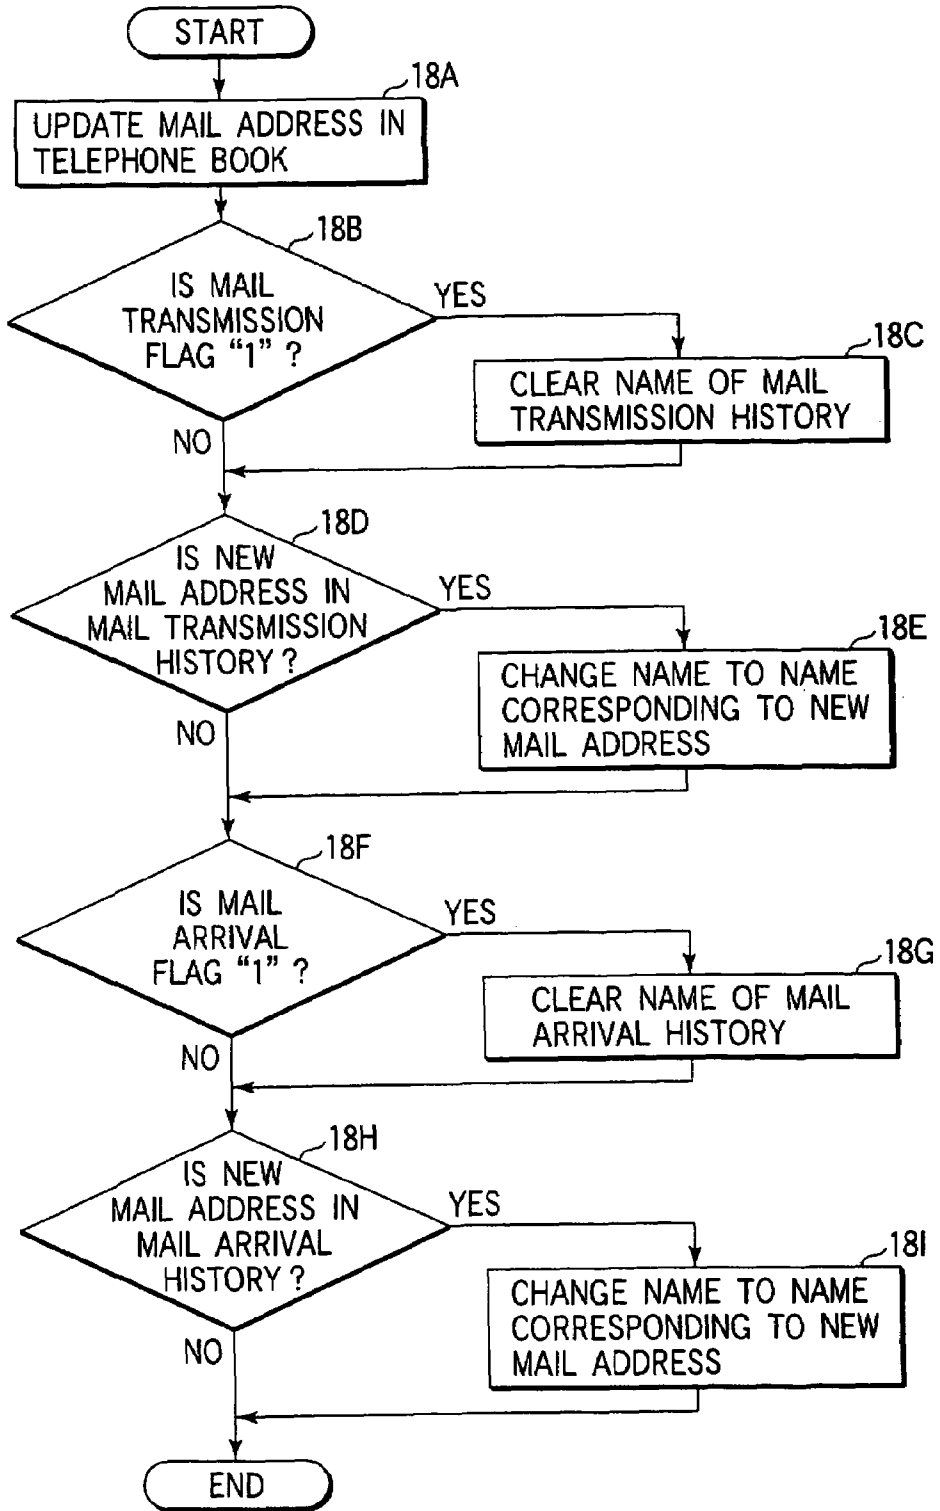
START

18A
UPDATE MAIL ADDRESS IN TELEPHONE BOOK

18B
IS MAIL TRANSMISSION FLAG "1" ?

YES

18C
CLEAR NAME OF MAIL TRANSMISSION HISTORY

NO

18D
IS NEW MAIL ADDRESS IN MAIL TRANSMISSION HISTORY ?

YES

18E
CHANGE NAME TO NAME CORRESPONDING TO NEW MAIL ADDRESS

NO

18F
IS MAIL ARRIVAL FLAG "1" ?

YES

18G
CLEAR NAME OF MAIL ARRIVAL HISTORY

NO

18H
IS NEW MAIL ADDRESS IN MAIL ARRIVAL HISTORY ?

YES

18I
CHANGE NAME TO NAME CORRESPONDING TO NEW MAIL ADDRESS

NO

END